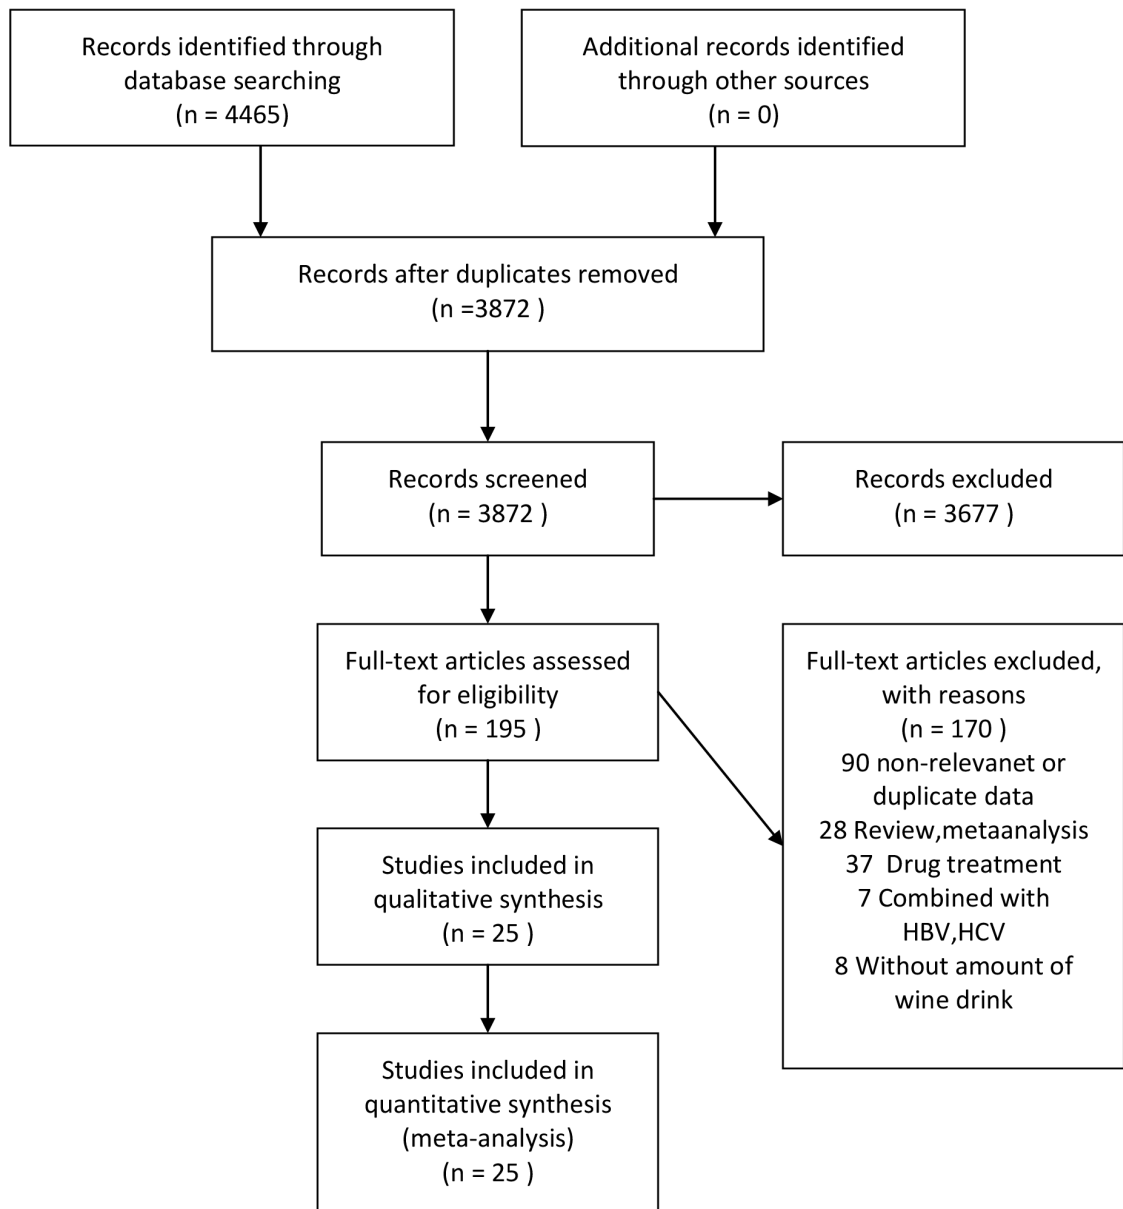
Records identified through database searching
(n = 4465)

Additional records identified through other sources
(n = 0)

Records after duplicates removed
(n =3872 )

Records screened
(n = 3872 )

Records excluded
(n = 3677 )

Full-text articles assessed for eligibility
(n = 195 )

Full-text articles excluded, with reasons
(n = 170 )
90 non-relevanet or duplicate data
28 Review,metaanalysis
37 Drug treatment
7 Combined with HBV,HCV
8 Without amount of wine drink

Studies included in qualitative synthesis
(n = 25 )

Studies included in quantitative synthesis
(meta-analysis)
(n = 25 )